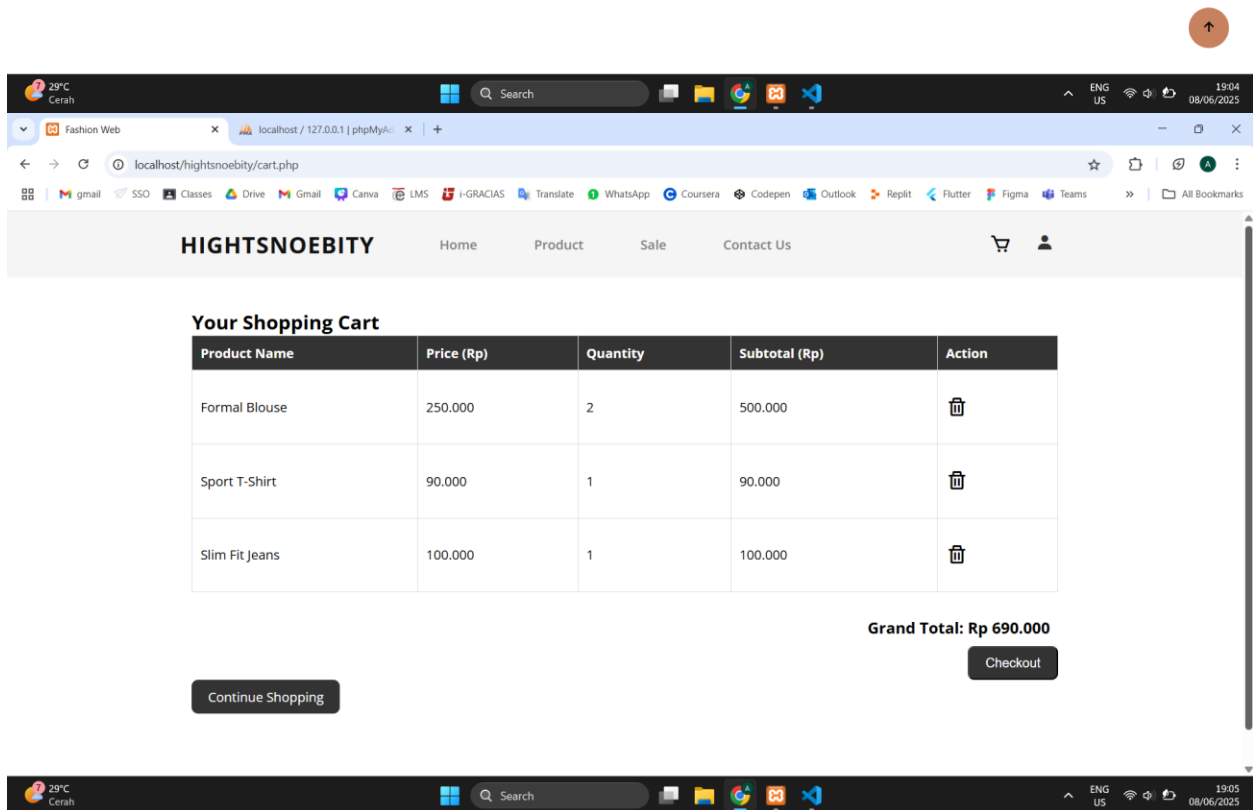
29°C
Cerah

Search

ENG
US

19:04
08/06/2025

Fashion Web

localhost / 127.0.0.1 | phpMyA

localhost/hightsnoebity/cart.php

gmail SSO Classes Drive Gmail Canva LMS i-GRACIAS Translate WhatsApp Coursera Codepen Outlook Replit Flutter Figma Teams

All Bookmarks

HIGHTSNOEBITY

Home Product Sale Contact Us

Your Shopping Cart

| Product Name | Price (Rp) | Quantity | Subtotal (Rp) | Action |
|---|---|---|---|---|
| Formal Blouse | 250.000 | 2 | 500.000 | |
| Sport T-Shirt | 90.000 | 1 | 90.000 | |
| Slim Fit Jeans | 100.000 | 1 | 100.000 | |

Grand Total: Rp 690.000

Checkout

Continue Shopping

29°C
Cerah

Search

ENG
US

19:05
08/06/2025